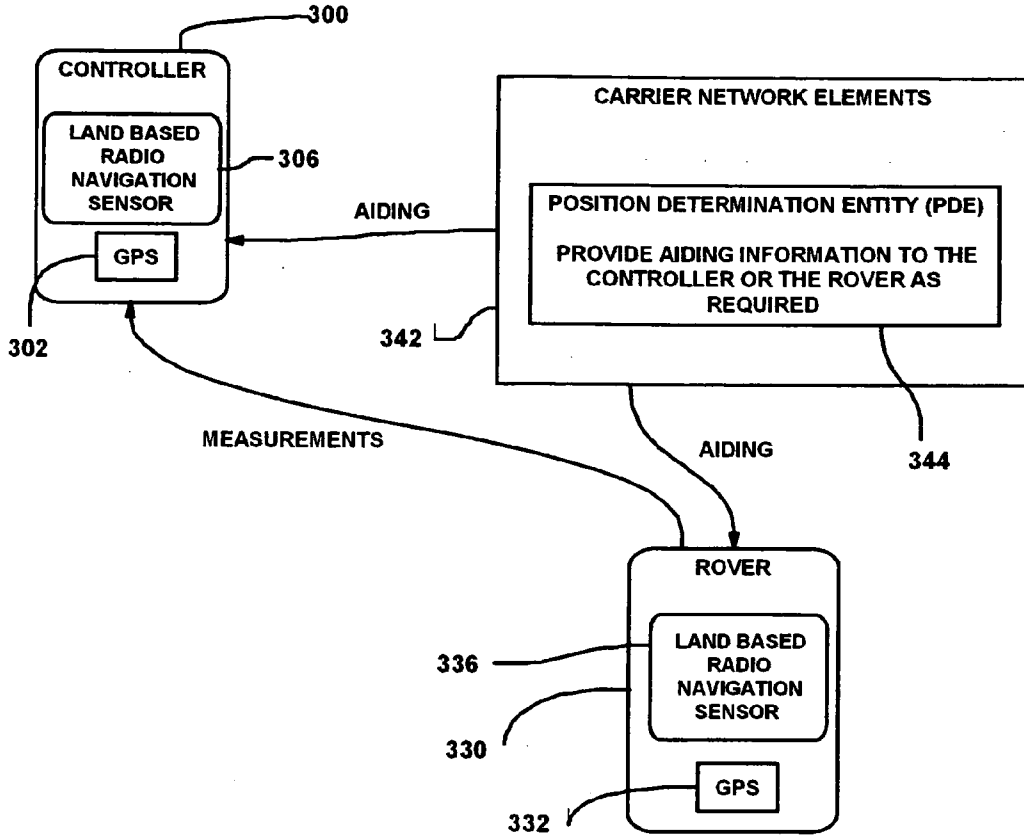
300

CONTROLLER

LAND BASED RADIO NAVIGATION SENSOR

306

GPS

302

CARRIER NETWORK ELEMENTS

AIDING

POSITION DETERMINATION ENTITY (PDE)

PROVIDE AIDING INFORMATION TO THE CONTROLLER OR THE ROVER AS REQUIRED

342

344

MEASUREMENTS

AIDING

ROVER

LAND BASED RADIO NAVIGATION SENSOR

336

330

GPS

332